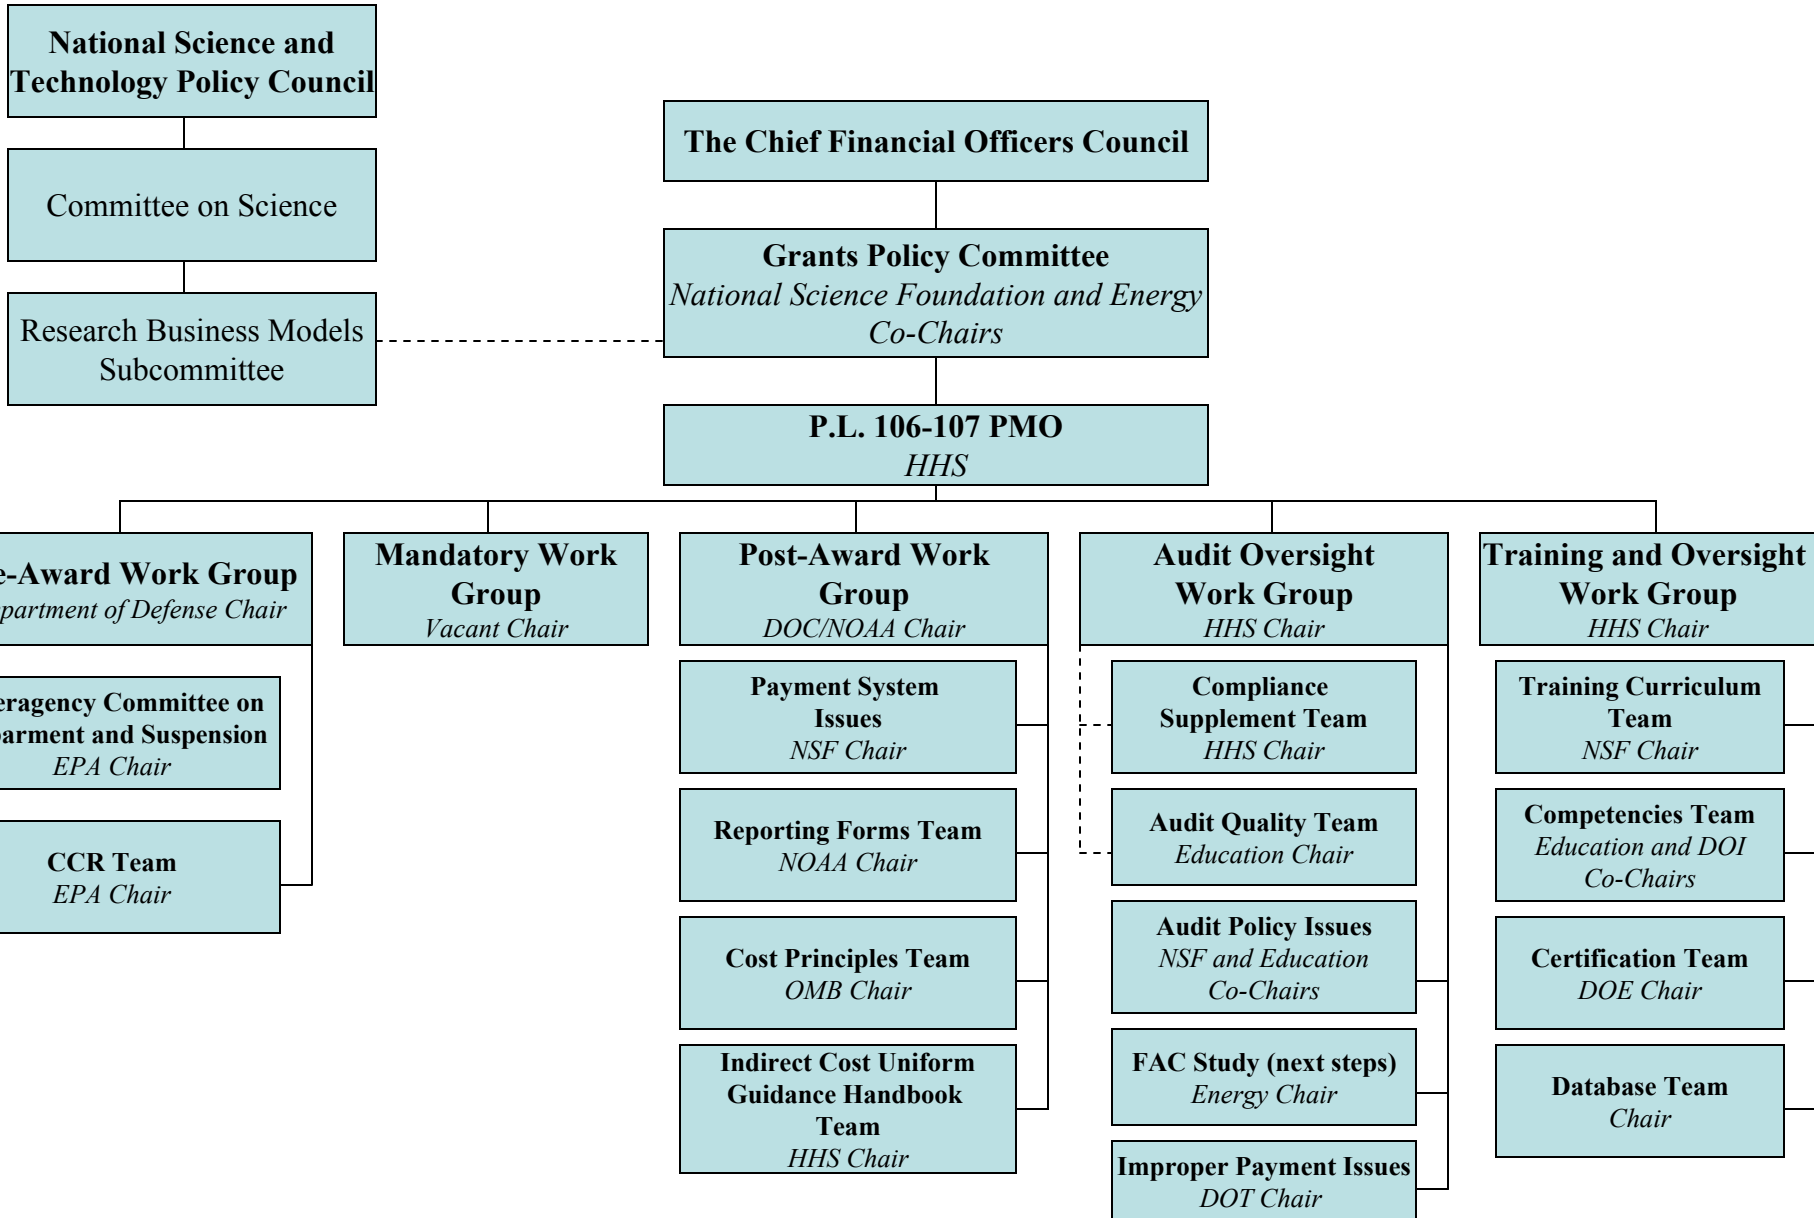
National Science and Technology Policy Council

Committee on Science

Research Business Models Subcommittee

The Chief Financial Officers Council

Grants Policy Committee
National Science Foundation and Energy
Co-Chairs

P.L. 106-107 PMO
HHS

e-Award Work Group
partment of Defense Chair

eragency Committee on arment and Suspension
EPA Chair

CCR Team
EPA Chair

Mandatory Work Group
Vacant Chair

Post-Award Work Group
DOC/NOAA Chair

Payment System Issues
NSF Chair

Reporting Forms Team
NOAA Chair

Cost Principles Team
OMB Chair

Indirect Cost Uniform Guidance Handbook Team
HHS Chair

Audit Oversight Work Group
HHS Chair

Compliance Supplement Team
HHS Chair

Audit Quality Team
Education Chair

Audit Policy Issues
NSF and Education
Co-Chairs

FAC Study (next steps)
Energy Chair

Improper Payment Issues
DOT Chair

Training and Oversight Work Group
HHS Chair

Training Curriculum Team
NSF Chair

Competencies Team
Education and DOI
Co-Chairs

Certification Team
DOE Chair

Database Team
Chair